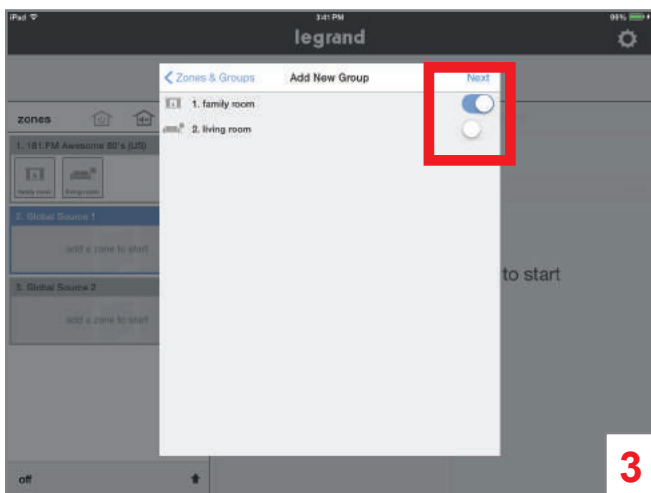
iPad
3:41 PM
99%
legrand

Zones & Groups
Add New Group
Next
1. family room
2. living room

zones
1. 101.FM Awesome 80's (US)
family room
living room
2. Global Source 1
add a zone to start
3. Global Source 2
add a zone to start

to start

off

3